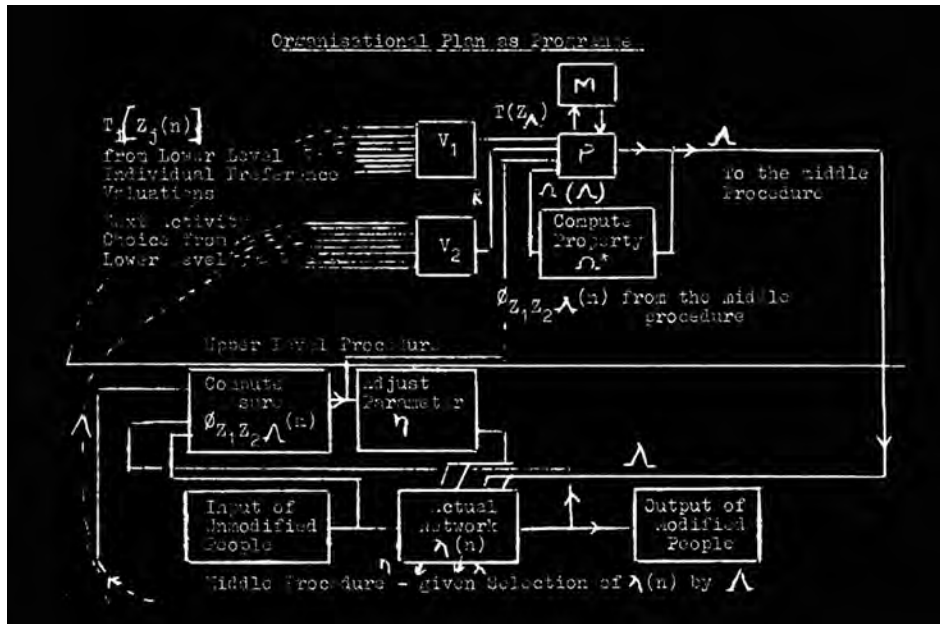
Organisational Plan as Programme

$T_1[Z_j(n)]$ from Lower Level Individual Preference Valuations

Task Activity Choice from Lower Level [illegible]

$V_1$

$V_2$

R

M

$T(Z_\Lambda)$

P

$\Lambda$

$\Omega(\Lambda)$

Compute Property $\Omega^*$

To the middle Procedure

$\phi_{Z_1Z_2\Lambda}(n)$ from the middle procedure

Upper Level Procedure

Compute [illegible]sure $\phi_{Z_1Z_2\Lambda}(n)$

Adjust Parameter $\eta$

$\Lambda$

$\Lambda$

Input of Unmodified People

Actual Network $\lambda(n)$

Output of Modified People

$\eta$

Middle Procedure - given Selection of $\lambda(n)$ by $\Lambda$